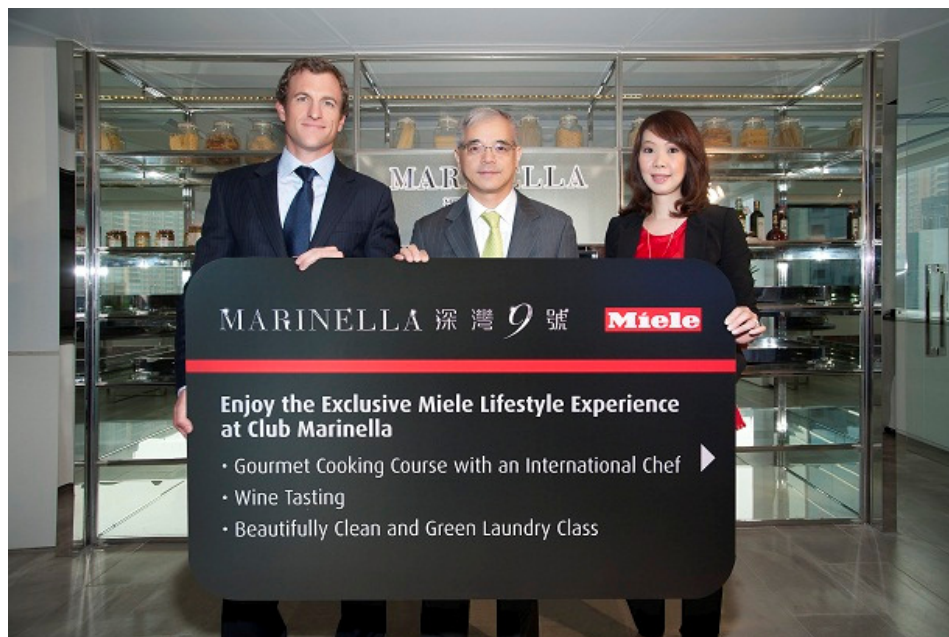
MARINELLA

MARINELLA 深灣 9 號 Miele

Enjoy the Exclusive Miele Lifestyle Experience at Club Marinella

• Gourmet Cooking Course with an International Chef
• Wine Tasting
• Beautifully Clean and Green Laundry Class